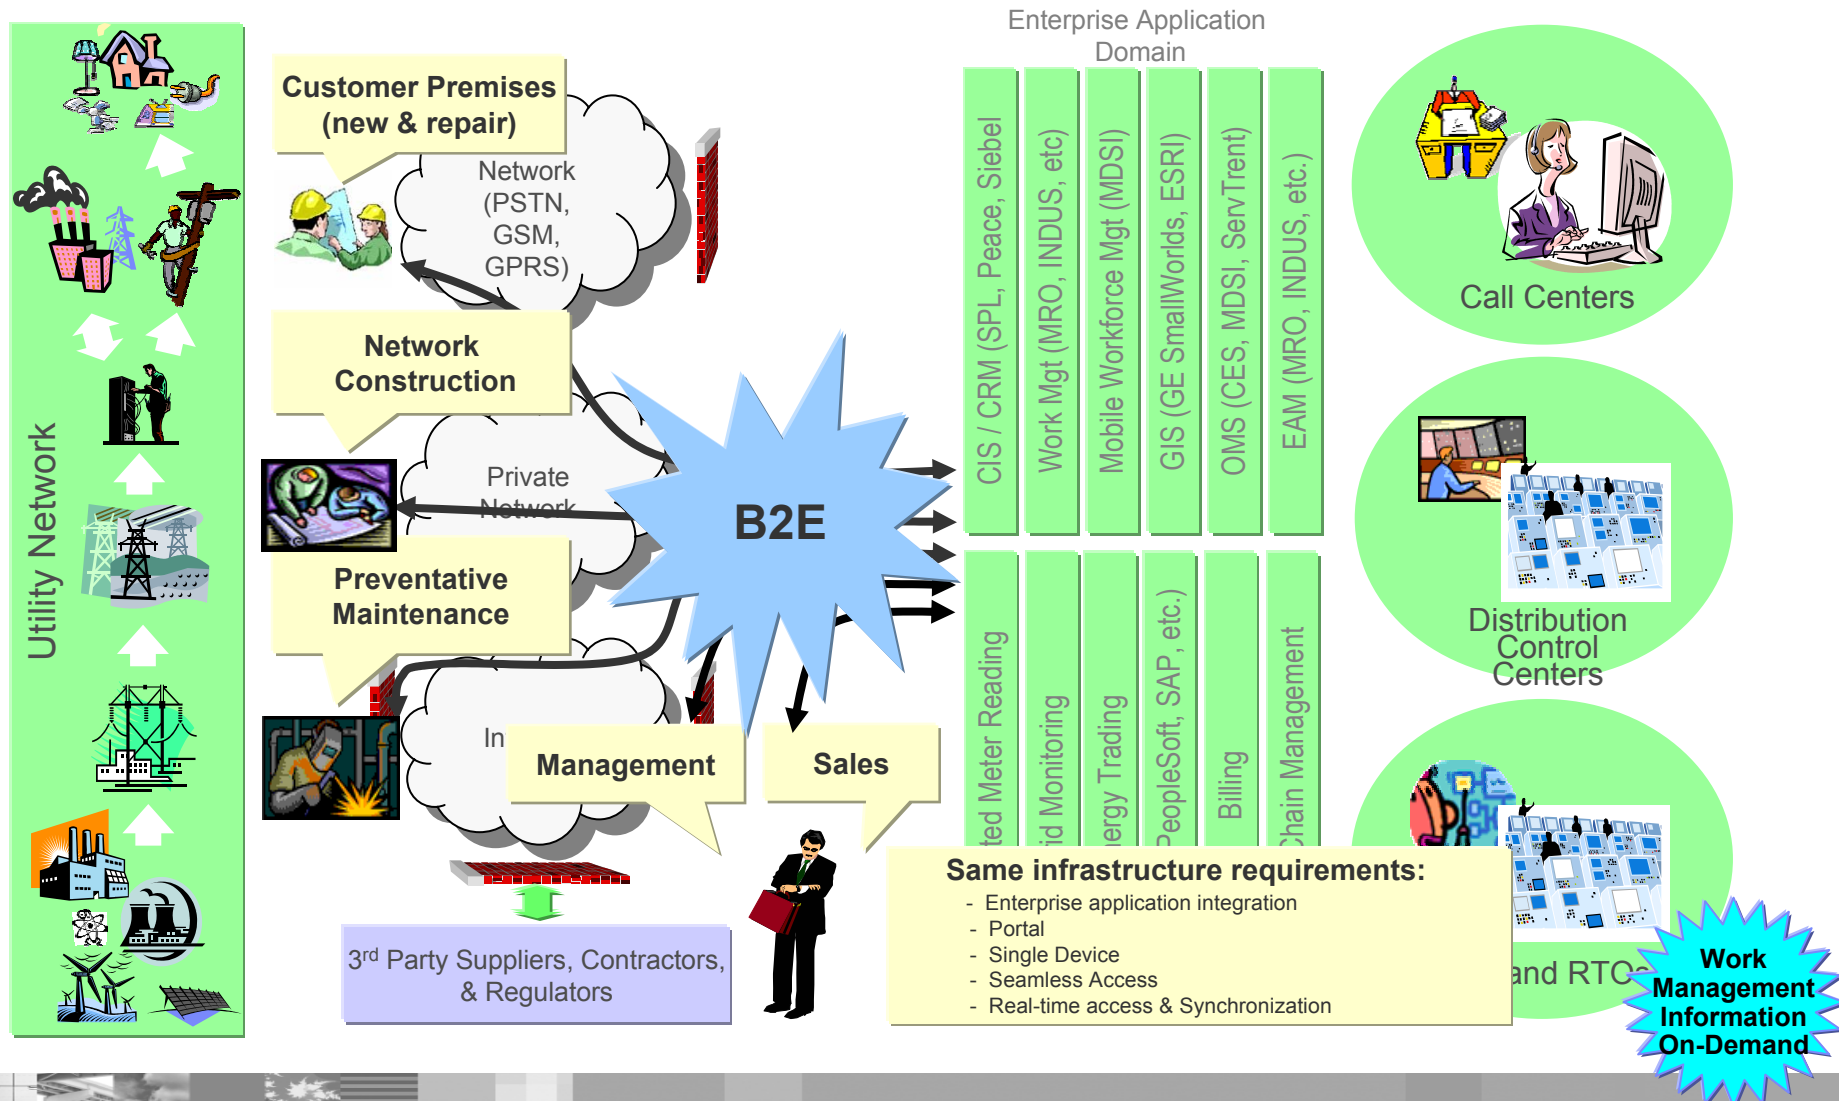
Utility Network

Customer Premises (new & repair)

Network (PSTN, GSM, GPRS)

Network Construction

Private Network

Preventative Maintenance

In

Management

Sales

B2E

3$^{rd}$ Party Suppliers, Contractors, & Regulators

Enterprise Application Domain

CIS / CRM (SPL, Peace, Siebel

Work Mgt (MRO, INDUS, etc)

Mobile Workforce Mgt (MDSI)

GIS (GE SmallWorlds, ESRI)

OMS (CES, MDSI, ServTrent)

EAM (MRO, INDUS, etc.)

ted Meter Reading

id Monitoring

ergy Trading

PeopleSoft, SAP, etc.)

Billing

Chain Management

Call Centers

Distribution Control Centers

and RTO

Same infrastructure requirements:
- Enterprise application integration
- Portal
- Single Device
- Seamless Access
- Real-time access & Synchronization

Work Management Information On-Demand